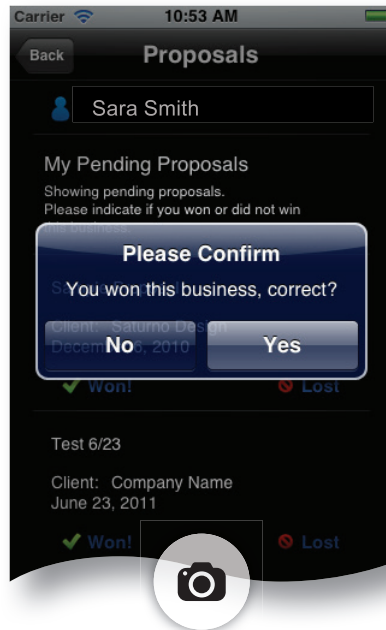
Carrier 10:53 AM

Back Proposals

Sara Smith

My Pending Proposals

Showing pending proposals.
Please indicate if you won or did not win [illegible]

Please Confirm

You won this business, correct?

No Yes

Client: Saturno Design
Decem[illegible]8, 2010

Won! Lost

Test 6/23

Client: Company Name
June 23, 2011

Won! Lost